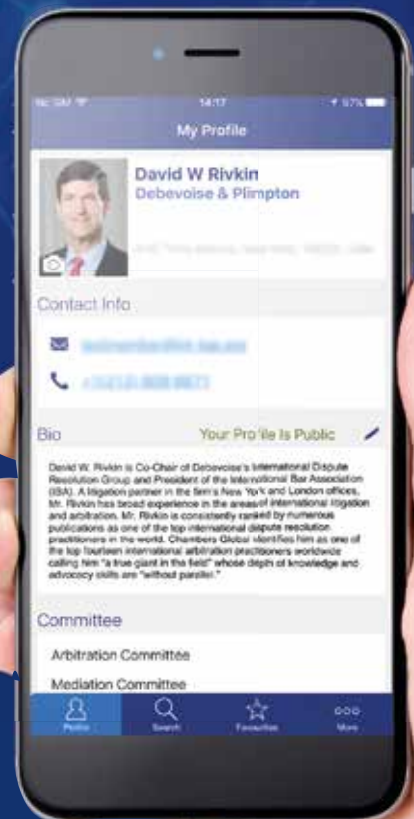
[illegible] 14:17 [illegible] 97%

My Profile

David W Rivkin
Debevoise & Plimpton

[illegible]

Contact Info

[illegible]

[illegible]

Bio

Your Profile Is Public

David W. Rivkin is Co-Chair of Debevoise's International Dispute Resolution Group and President of the International Bar Association (IBA). A litigation partner in the firm's New York and London offices, Mr. Rivkin has broad experience in the areas of international litigation and arbitration. Mr. Rivkin is consistently ranked by numerous publications as one of the top international dispute resolution practitioners in the world. Chambers Global identifies him as one of the top fourteen international arbitration practitioners worldwide calling him "a true giant in the field" whose depth of knowledge and advocacy skills are "without parallel."

Committee

Arbitration Committee

Mediation Committee

Profile

Search

Favourites

More